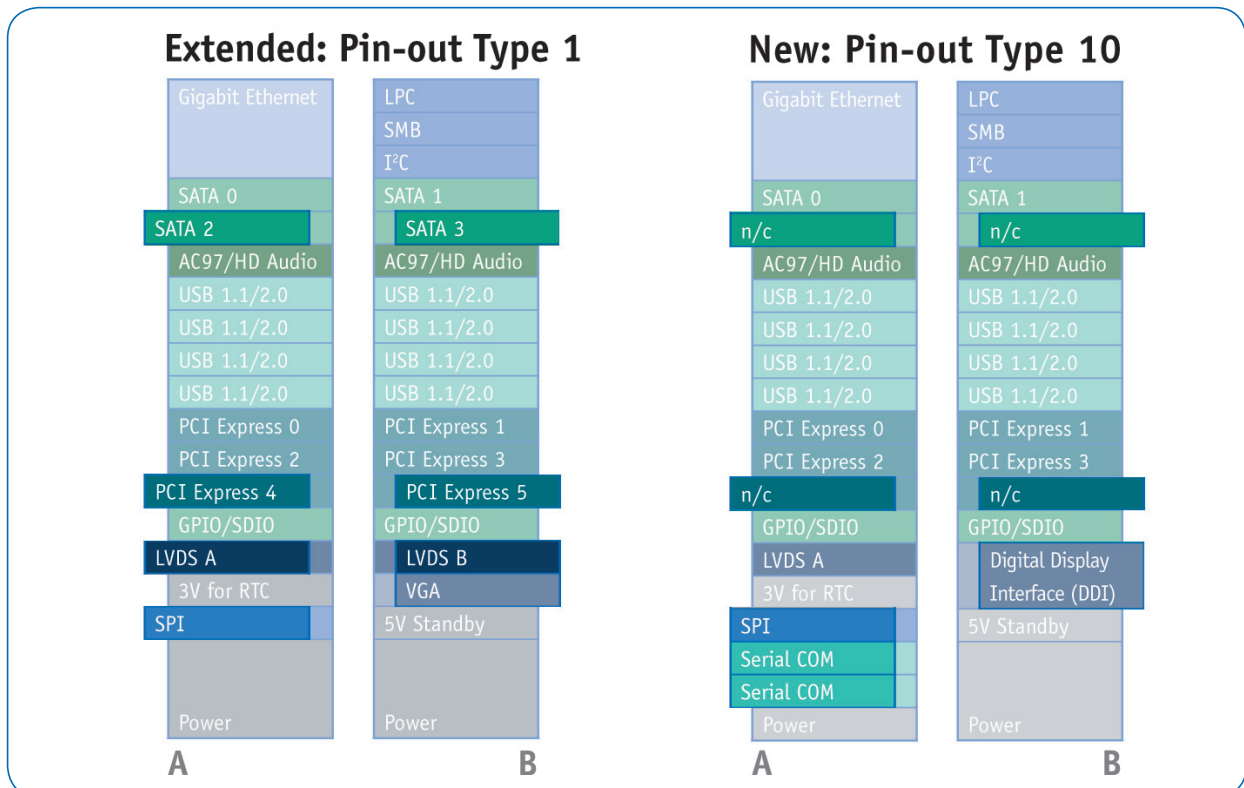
Extended: Pin-out Type 1

Gigabit Ethernet
SATA 0
SATA 2
AC97/HD Audio
USB 1.1/2.0
USB 1.1/2.0
USB 1.1/2.0
USB 1.1/2.0
PCI Express 0
PCI Express 2
PCI Express 4
GPIO/SDIO
LVDS A
3V for RTC
SPI
Power
A

LPC
SMB
I$^2$C
SATA 1
SATA 3
AC97/HD Audio
USB 1.1/2.0
USB 1.1/2.0
USB 1.1/2.0
USB 1.1/2.0
PCI Express 1
PCI Express 3
PCI Express 5
GPIO/SDIO
LVDS B
VGA
5V Standby
Power
B

New: Pin-out Type 10

Gigabit Ethernet
SATA 0
n/c
AC97/HD Audio
USB 1.1/2.0
USB 1.1/2.0
USB 1.1/2.0
USB 1.1/2.0
PCI Express 0
PCI Express 2
n/c
GPIO/SDIO
LVDS A
3V for RTC
SPI
Serial COM
Serial COM
Power
A

LPC
SMB
I$^2$C
SATA 1
n/c
AC97/HD Audio
USB 1.1/2.0
USB 1.1/2.0
USB 1.1/2.0
USB 1.1/2.0
PCI Express 1
PCI Express 3
n/c
GPIO/SDIO
Digital Display Interface (DDI)
5V Standby
Power
B